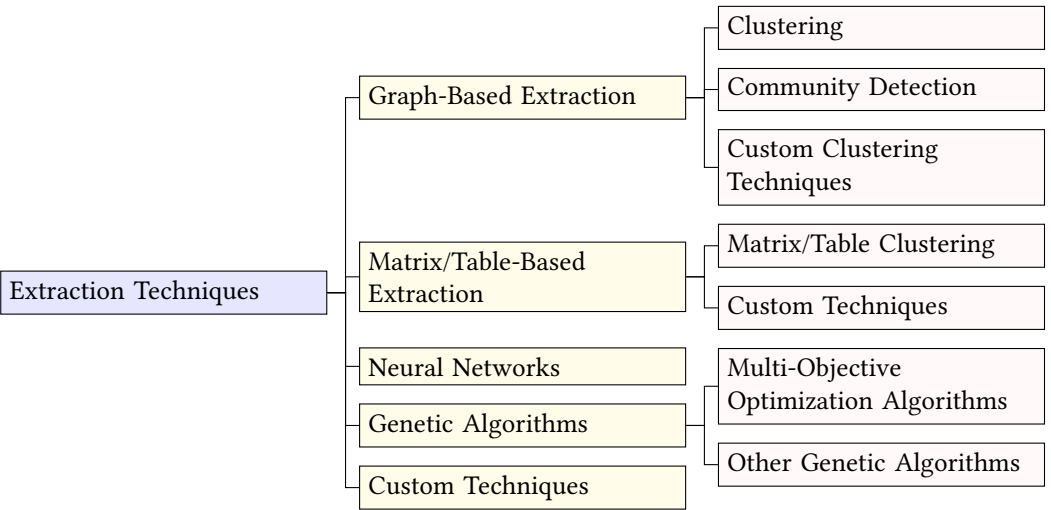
Extraction Techniques

Graph-Based Extraction

Clustering

Community Detection

Custom Clustering Techniques

Matrix/Table-Based Extraction

Matrix/Table Clustering

Custom Techniques

Neural Networks

Genetic Algorithms

Multi-Objective Optimization Algorithms

Other Genetic Algorithms

Custom Techniques